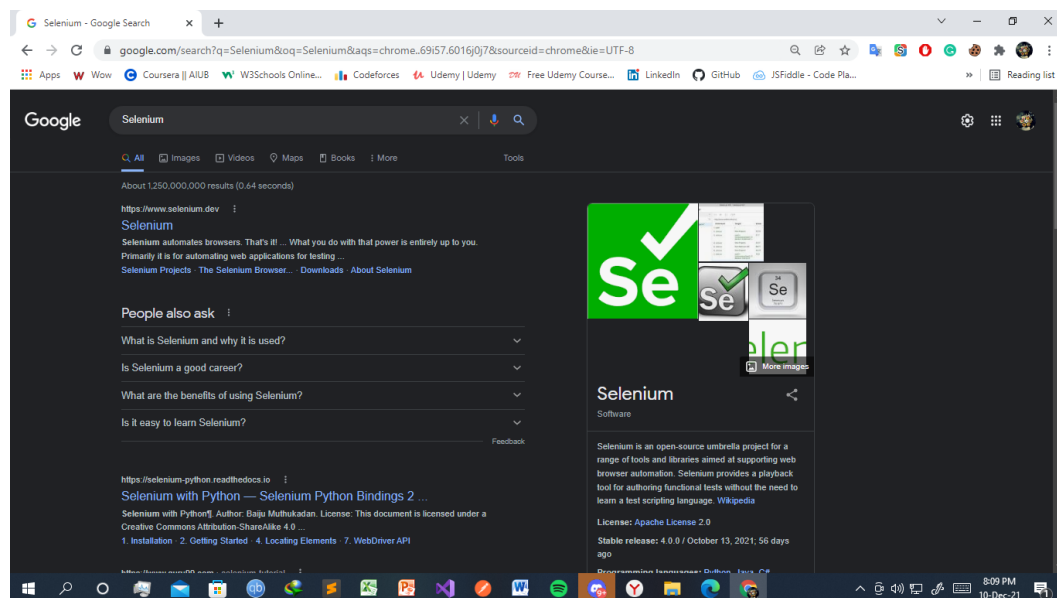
Selenium - Google Search
google.com/search?q=Selenium&oq=Selenium&aqs=chrome..69i57.6016j0j7&sourceid=chrome&ie=UTF-8
Apps Wow Coursera || AIUB W3Schools Online... Codeforces Udemy | Udemy Free Udemy Course... LinkedIn GitHub JSFiddle - Code Pla... Reading list

Google Selenium

All Images Videos Maps Books More Tools

About 1,250,000,000 results (0.64 seconds)

https://www.selenium.dev
Selenium
Selenium automates browsers. That's it! ... What you do with that power is entirely up to you. Primarily it is for automating web applications for testing ...
Selenium Projects · The Selenium Browser... · Downloads · About Selenium

People also ask
What is Selenium and why it is used?
Is Selenium a good career?
What are the benefits of using Selenium?
Is it easy to learn Selenium?
Feedback

https://selenium-python.readthedocs.io
Selenium with Python — Selenium Python Bindings 2 ...
Selenium with Python¶. Author: Baiju Muthukadan. License: This document is licensed under a Creative Commons Attribution-ShareAlike 4.0 ...
1. Installation · 2. Getting Started · 4. Locating Elements · 7. WebDriver API

Se Se Se
More images
Selenium
Software
Selenium is an open-source umbrella project for a range of tools and libraries aimed at supporting web browser automation. Selenium provides a playback tool for authoring functional tests without the need to learn a test scripting language. Wikipedia
License: Apache License 2.0
Stable release: 4.0.0 / October 13, 2021; 56 days ago
Programming languages: Python, Java, C#

8:09 PM
10-Dec-21